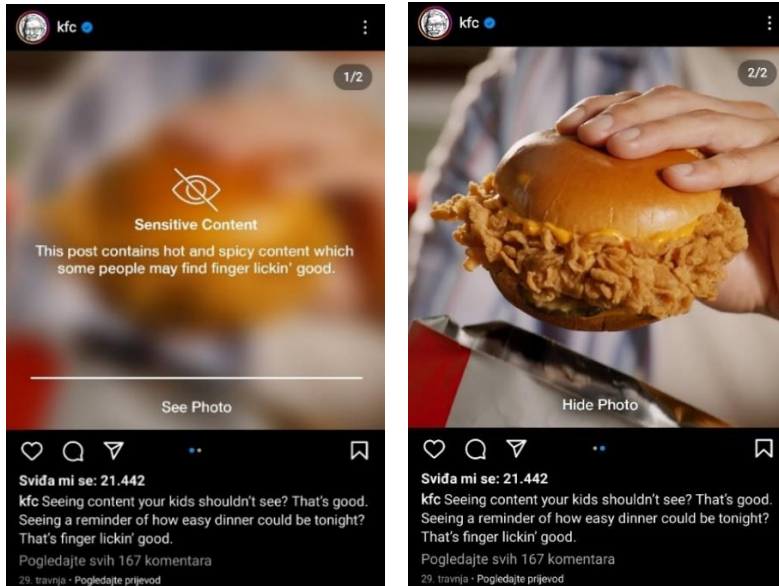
kfc

1/2

Sensitive Content

This post contains hot and spicy content which some people may find finger lickin' good.

See Photo

Sviđa mi se: 21.442

kfc Seeing content your kids shouldn't see? That's good. Seeing a reminder of how easy dinner could be tonight? That's finger lickin' good.

Pogledajte svih 167 komentara

29. travnja · Pogledajte prijevod

kfc

2/2

Hide Photo

Sviđa mi se: 21.442

kfc Seeing content your kids shouldn't see? That's good. Seeing a reminder of how easy dinner could be tonight? That's finger lickin' good.

Pogledajte svih 167 komentara

29. travnja · Pogledajte prijevod